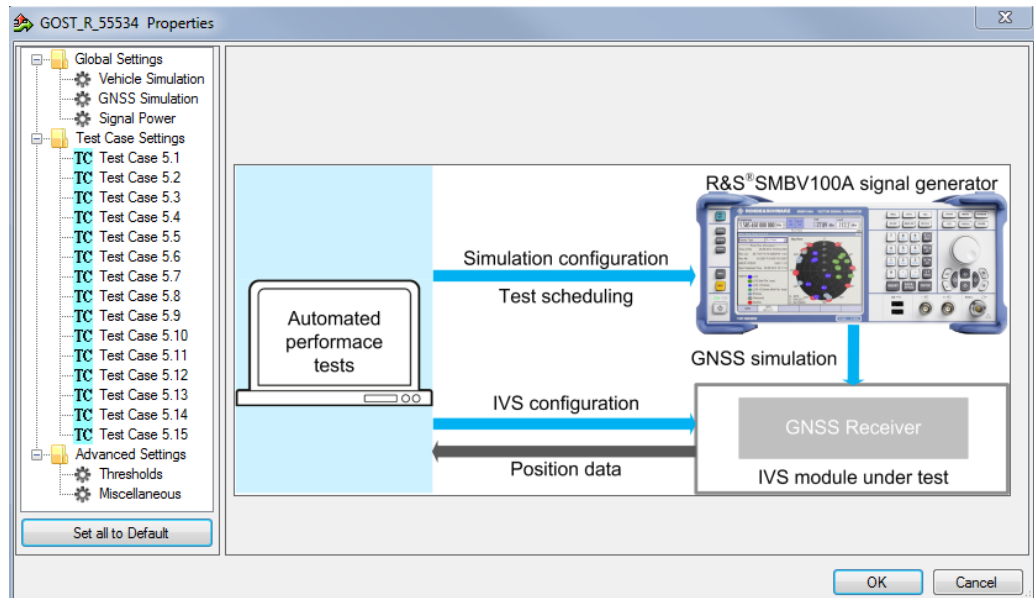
GOST_R_55534 Properties

Global Settings
Vehicle Simulation
GNSS Simulation
Signal Power
Test Case Settings
TC Test Case 5.1
TC Test Case 5.2
TC Test Case 5.3
TC Test Case 5.4
TC Test Case 5.5
TC Test Case 5.6
TC Test Case 5.7
TC Test Case 5.8
TC Test Case 5.9
TC Test Case 5.10
TC Test Case 5.11
TC Test Case 5.12
TC Test Case 5.13
TC Test Case 5.14
TC Test Case 5.15
Advanced Settings
Thresholds
Miscellaneous

Set all to Default

R&S®SMBV100A signal generator

Simulation configuration

Test scheduling

Automated performace tests

GNSS simulation

IVS configuration

GNSS Receiver

Position data

IVS module under test

OK

Cancel